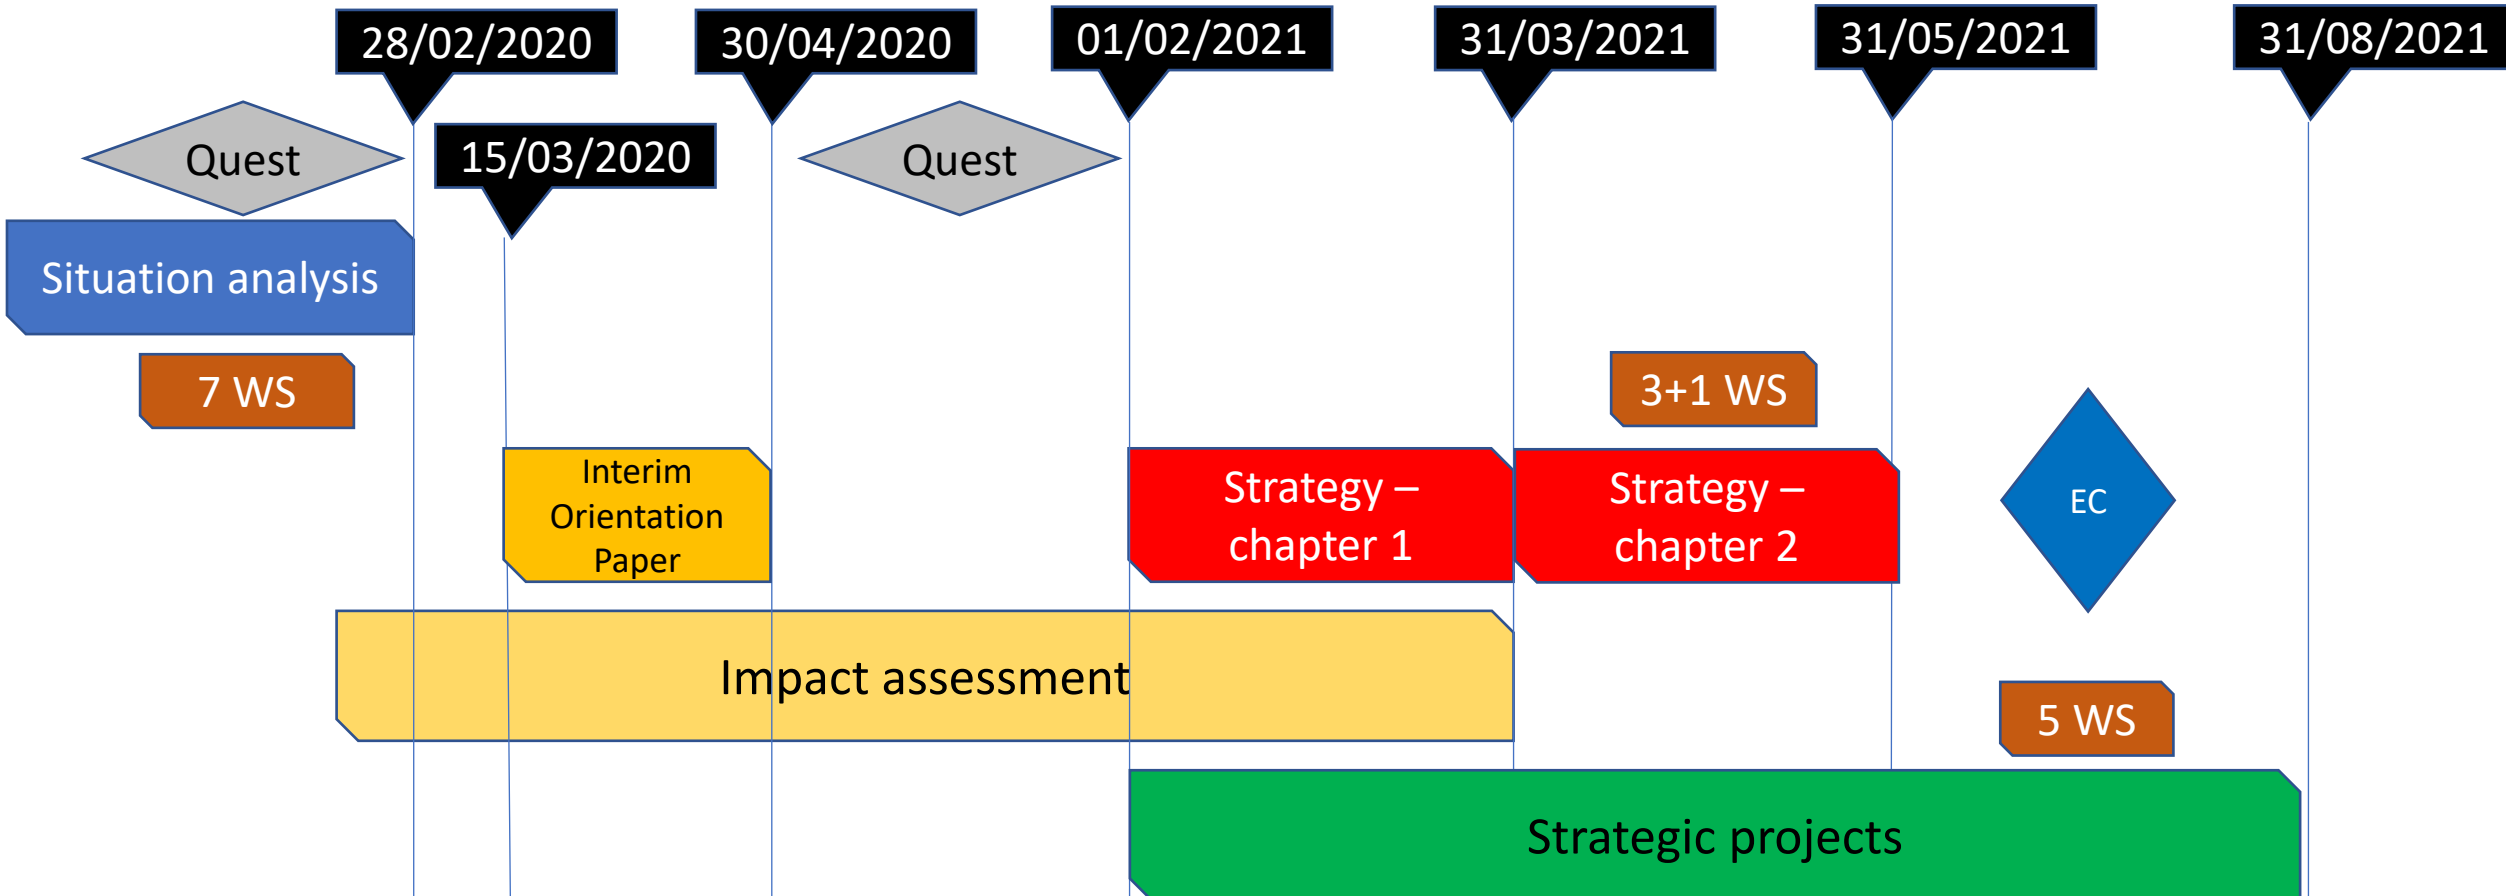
28/02/2020

30/04/2020

01/02/2021

31/03/2021

31/05/2021

31/08/2021

Quest

15/03/2020

Quest

Situation analysis

7 WS

3+1 WS

Interim Orientation Paper

Strategy – chapter 1

Strategy – chapter 2

EC

Impact assessment

5 WS

Strategic projects